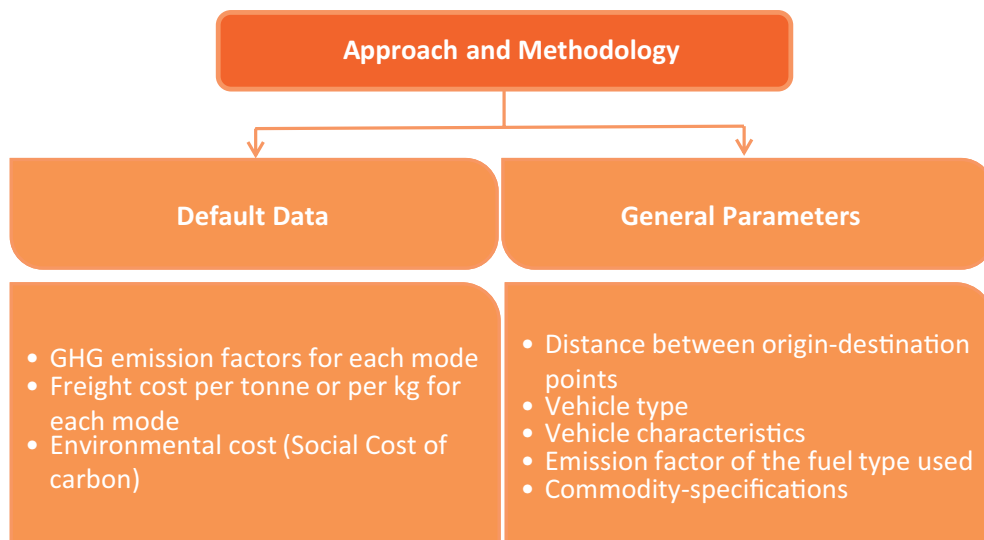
Approach and Methodology

Default Data

General Parameters

- GHG emission factors for each mode
- Freight cost per tonne or per kg for each mode
- Environmental cost (Social Cost of carbon)

- Distance between origin-destination points
- Vehicle type
- Vehicle characteristics
- Emission factor of the fuel type used
- Commodity-specifications